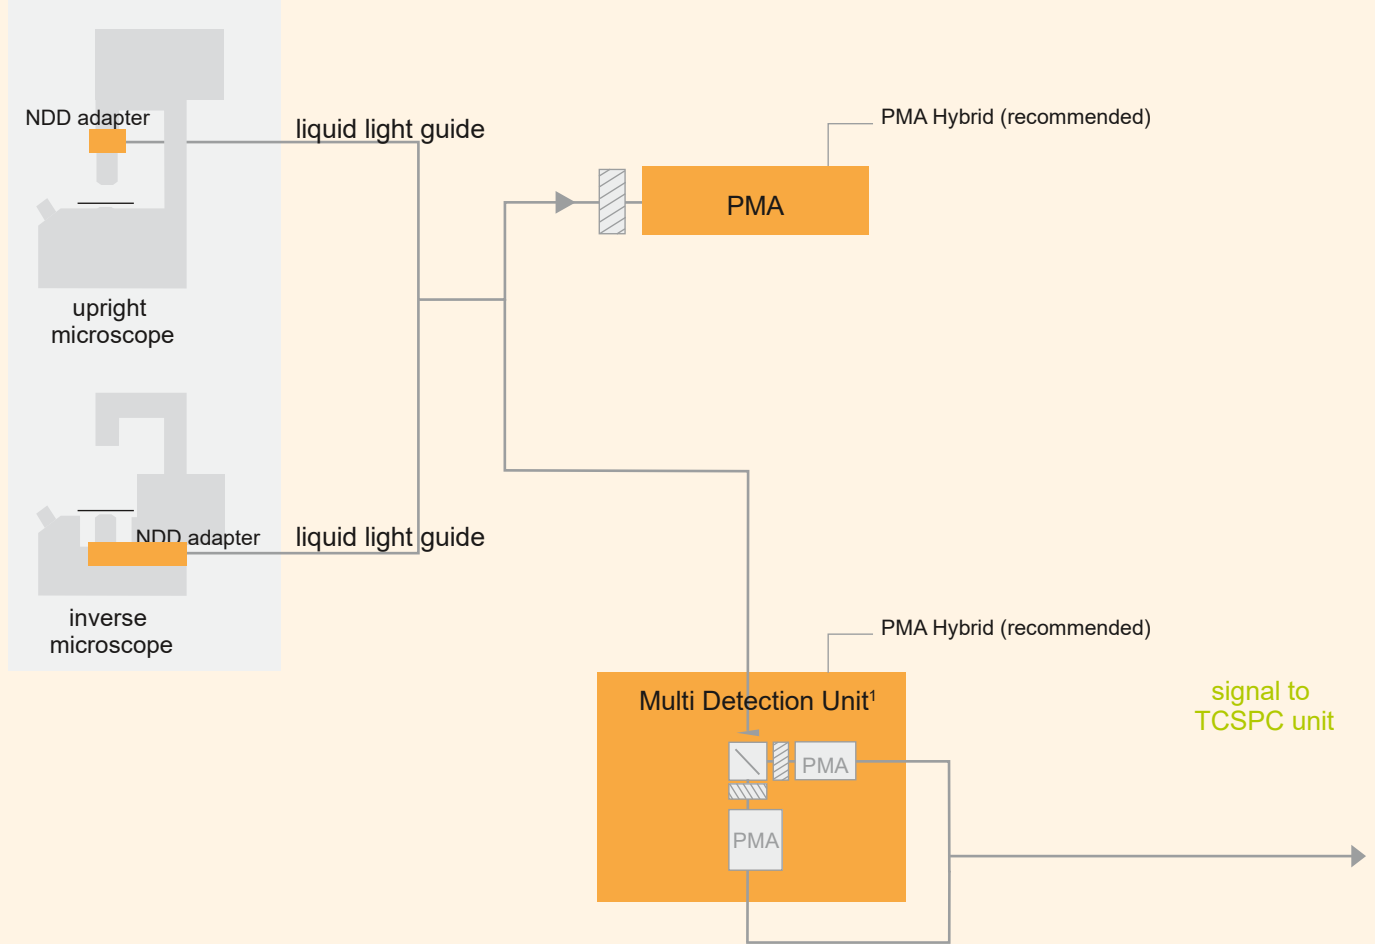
NDD adapter

liquid light guide

PMA Hybrid (recommended)

PMA

upright microscope

NDD adapter

liquid light guide

inverse microscope

PMA Hybrid (recommended)

Multi Detection Unit$^1$

PMA

PMA

signal to TCSPC unit